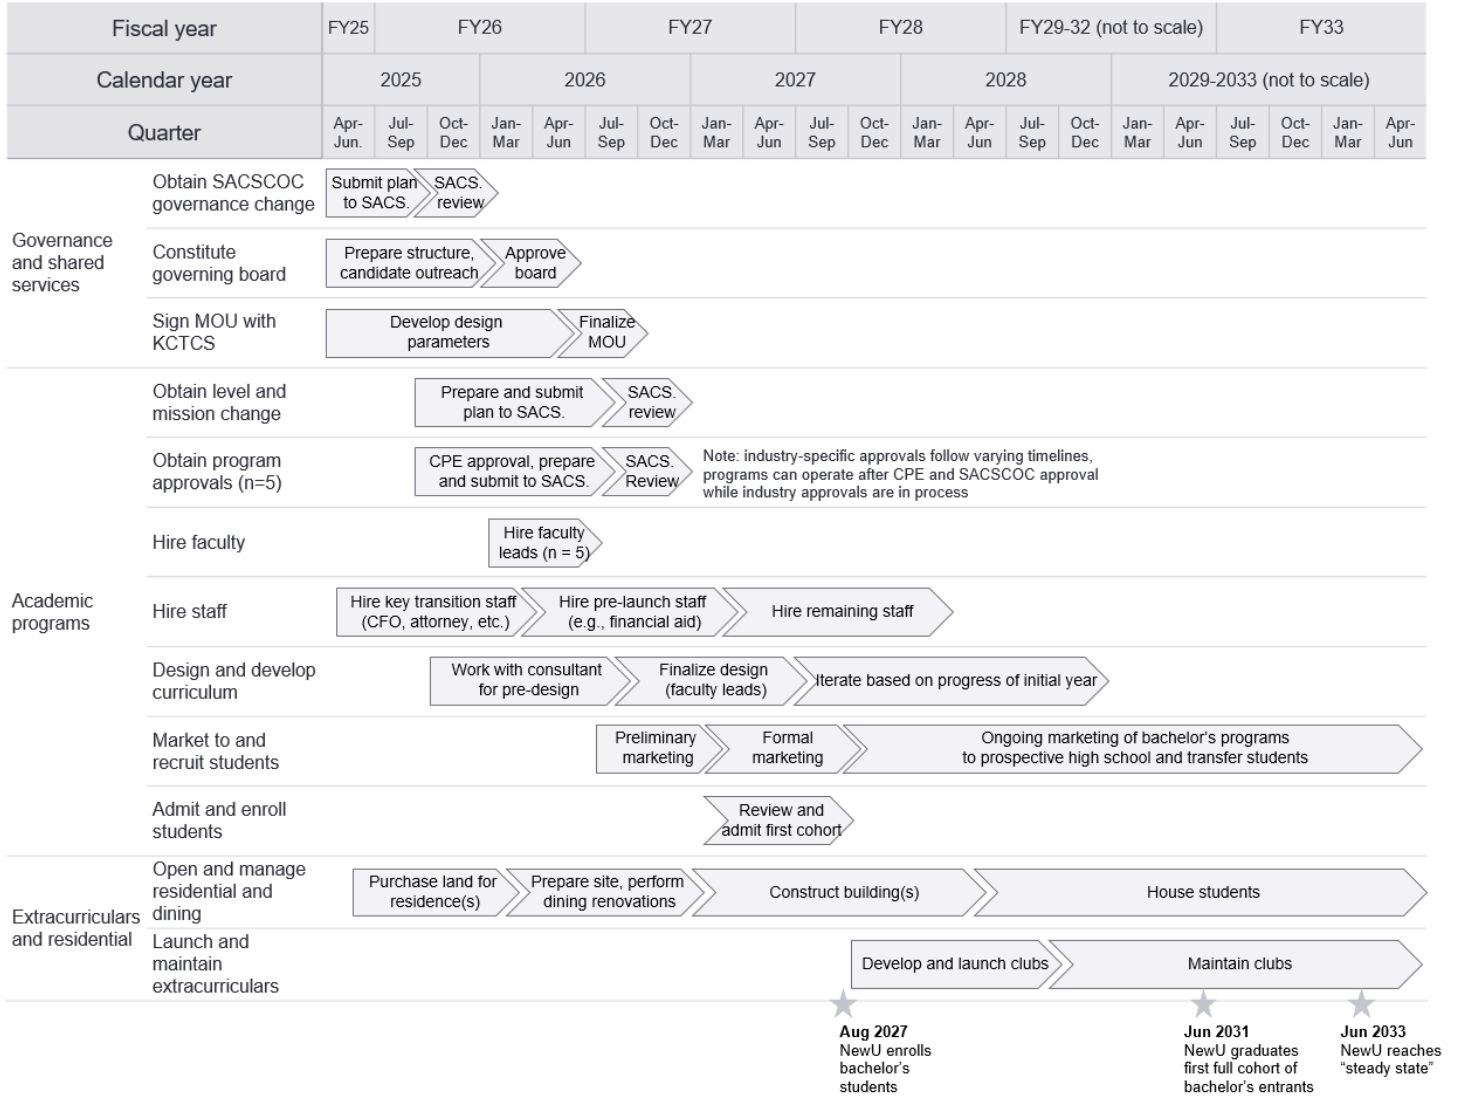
| Fiscal year | FY25 | FY26 | FY27 | FY28 | FY29-32 (not to scale) | FY33 |
|---|---|---|---|---|---|---|

| Calendar year | 2025 | 2026 | 2027 | 2028 | 2029-2033 (not to scale) |
|---|---|---|---|---|---|

| Quarter | Apr-Jun. | Jul-Sep | Oct-Dec | Jan-Mar | Apr-Jun | Jul-Sep | Oct-Dec | Jan-Mar | Apr-Jun | Jul-Sep | Oct-Dec | Jan-Mar | Apr-Jun | Jul-Sep | Oct-Dec | Jan-Mar | Apr-Jun | Jul-Sep | Oct-Dec | Jan-Mar | Apr-Jun |
|---|---|---|---|---|---|---|---|---|---|---|---|---|---|---|---|---|---|---|---|---|---|

Governance and shared services

Obtain SACSCOC governance change: Submit plan to SACS. | SACS. review

Constitute governing board: Prepare structure, candidate outreach | Approve board

Sign MOU with KCTCS: Develop design parameters | Finalize MOU

Academic programs

Obtain level and mission change: Prepare and submit plan to SACS. | SACS. review

Obtain program approvals (n=5): CPE approval, prepare and submit to SACS. | SACS. Review

Note: industry-specific approvals follow varying timelines, programs can operate after CPE and SACSCOC approval while industry approvals are in process

Hire faculty: Hire faculty leads (n = 5)

Hire staff: Hire key transition staff (CFO, attorney, etc.) | Hire pre-launch staff (e.g., financial aid) | Hire remaining staff

Design and develop curriculum: Work with consultant for pre-design | Finalize design (faculty leads) | Iterate based on progress of initial year

Market to and recruit students: Preliminary marketing | Formal marketing | Ongoing marketing of bachelor's programs to prospective high school and transfer students

Admit and enroll students: Review and admit first cohort

Extracurriculars and residential

Open and manage residential and dining: Purchase land for residence(s) | Prepare site, perform dining renovations | Construct building(s) | House students

Launch and maintain extracurriculars: Develop and launch clubs | Maintain clubs

Aug 2027
NewU enrolls bachelor's students

Jun 2031
NewU graduates first full cohort of bachelor's entrants

Jun 2033
NewU reaches "steady state"